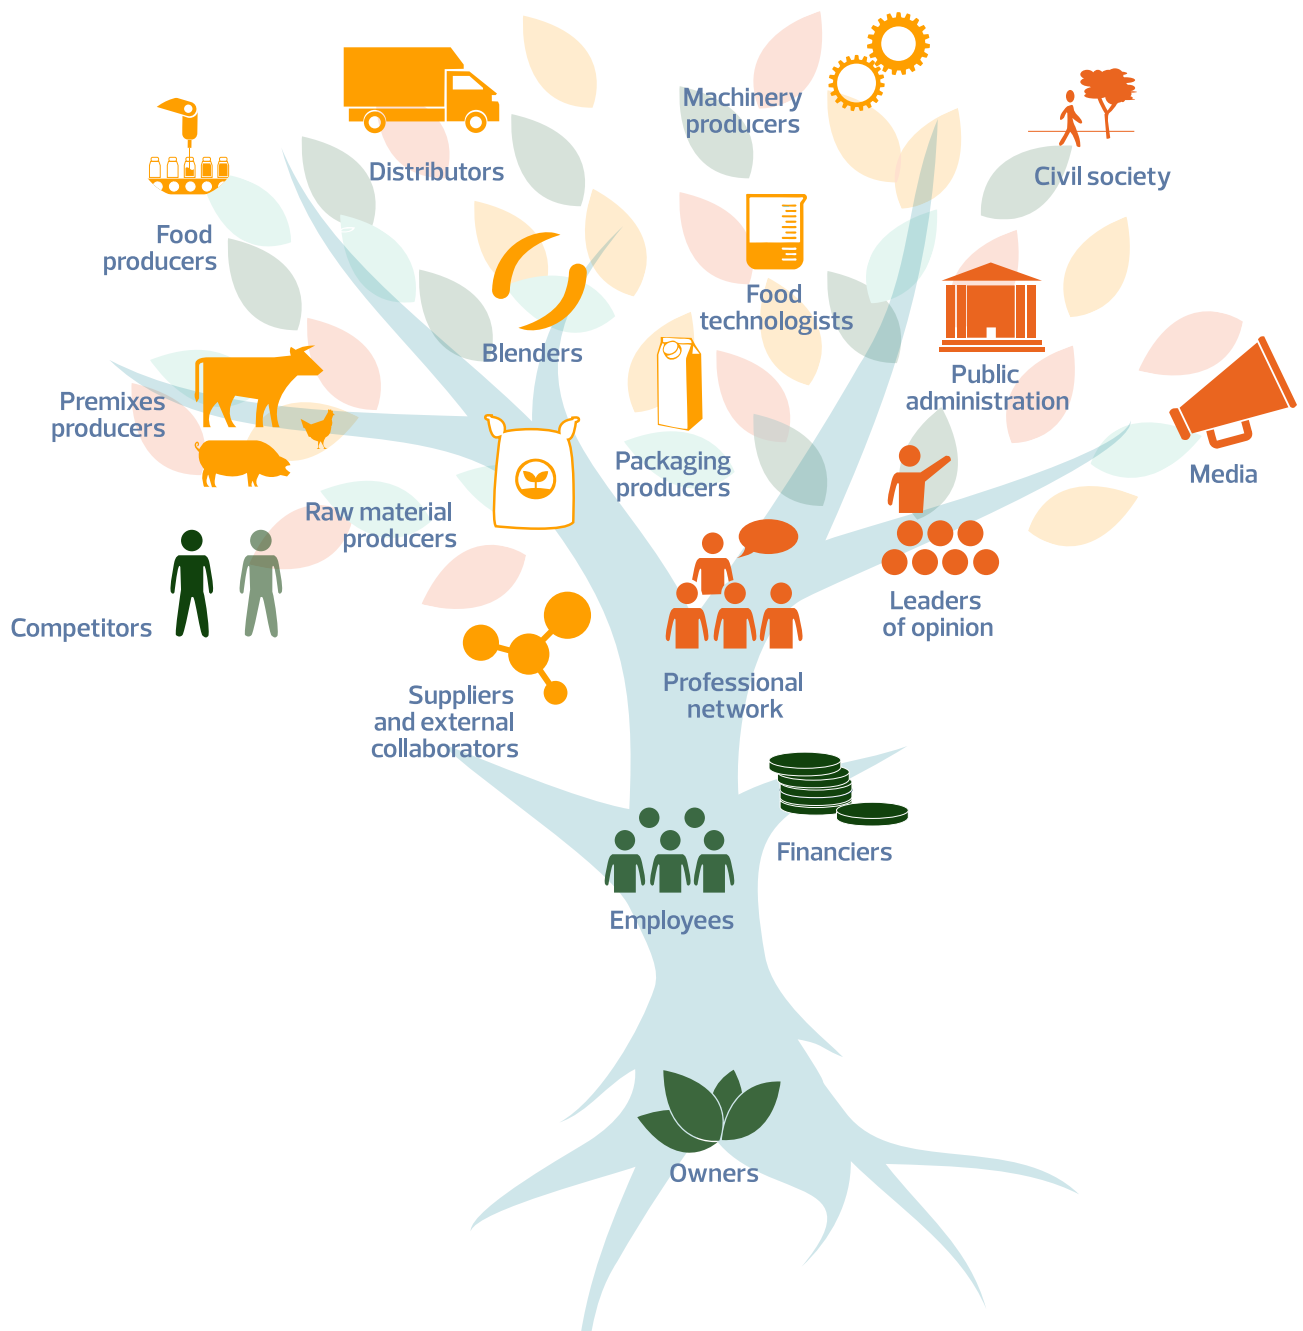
Distributors

Machinery producers

Civil society

Food producers

Blenders

Food technologists

Public administration

Premixes producers

Packaging producers

Media

Raw material producers

Competitors

Leaders of opinion

Suppliers and external collaborators

Professional network

Financiers

Employees

Owners